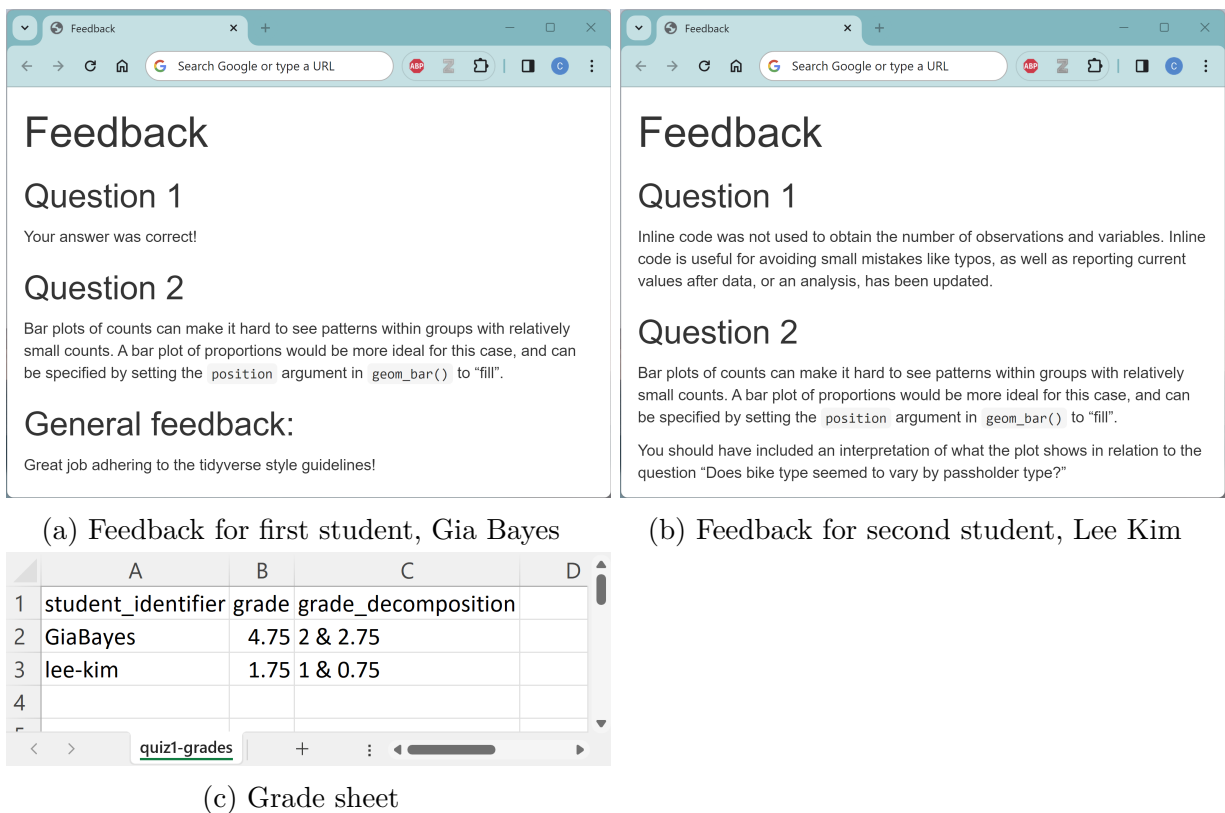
Feedback
Search Google or type a URL

Feedback

Question 1

Your answer was correct!

Question 2

Bar plots of counts can make it hard to see patterns within groups with relatively small counts. A bar plot of proportions would be more ideal for this case, and can be specified by setting the position argument in geom_bar() to “fill”.

General feedback:

Great job adhering to the tidyverse style guidelines!

(a) Feedback for first student, Gia Bayes

Feedback
Search Google or type a URL

Feedback

Question 1

Inline code was not used to obtain the number of observations and variables. Inline code is useful for avoiding small mistakes like typos, as well as reporting current values after data, or an analysis, has been updated.

Question 2

Bar plots of counts can make it hard to see patterns within groups with relatively small counts. A bar plot of proportions would be more ideal for this case, and can be specified by setting the position argument in geom_bar() to “fill”.

You should have included an interpretation of what the plot shows in relation to the question “Does bike type seemed to vary by passholder type?”

(b) Feedback for second student, Lee Kim

| | A | B | C | D |
|---|---|---|---|---|
| 1 | student_identifier | grade | grade_decomposition | |
| 2 | GiaBayes | 4.75 | 2 & 2.75 | |
| 3 | lee-kim | 1.75 | 1 & 0.75 | |
| 4 | | | | |

quiz1-grades

(c) Grade sheet